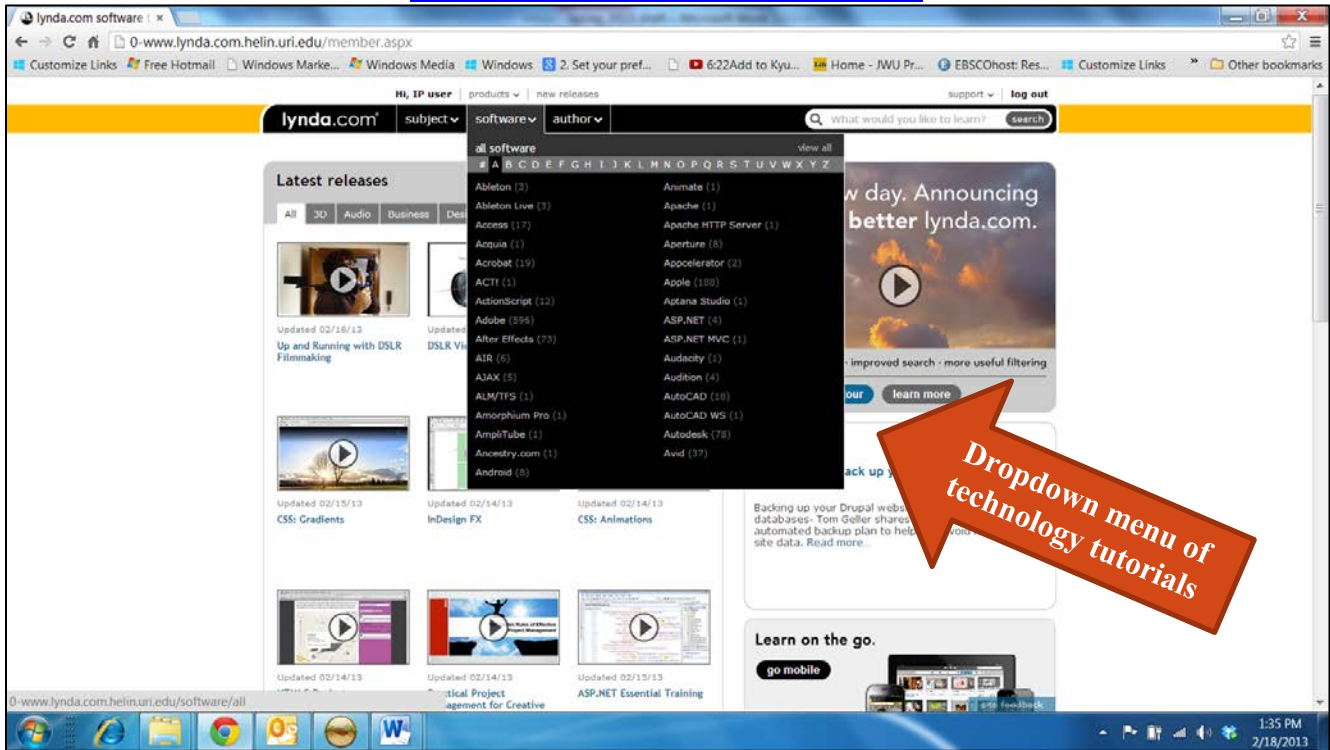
lynda.com software ×

0-www.lynda.com.helin.uri.edu/member.aspx

Customize Links | Free Hotmail | Windows Marke... | Windows Media | Windows | 2. Set your pref... | 6:22Add to Kyu... | Home - JWU Pr... | EBSCOhost: Res... | Customize Links | » | Other bookmarks

Hi, IP user | products | new releases | support | log out

lynda.com | subject | software | author | What would you like to learn? | search

all software | view all

# A B C D E F G H I J K L M N O P Q R S T U V W X Y Z

Ableton (3)
Ableton Live (3)
Access (17)
Acquia (1)
Acrobat (19)
ACT! (1)
ActionScript (12)
Adobe (596)
After Effects (73)
AIR (6)
AJAX (5)
ALM/TFS (1)
Amorphium Pro (1)
AmpliTube (1)
Ancestry.com (1)
Android (8)

Animate (1)
Apache (1)
Apache HTTP Server (1)
Aperture (8)
Appcelerator (2)
Apple (188)
Aptana Studio (1)
ASP.NET (4)
ASP.NET MVC (1)
Audacity (1)
Audition (4)
AutoCAD (18)
AutoCAD WS (1)
Autodesk (78)
Avid (37)

Latest releases

All | 3D | Audio | Business | Des

w day. Announcing better lynda.com.

improved search · more useful filtering

our | learn more

Updated 02/16/13
Up and Running with DSLR Filmmaking

Updated
DSLR Vi

Updated 02/15/13
CSS: Gradients

Updated 02/14/13
InDesign FX

Updated 02/14/13
CSS: Animations

ack up y

Backing up your Drupal webs databases- Tom Geller shares automated backup plan to help site data. Read more...

Dropdown menu of technology tutorials

Learn on the go.

go mobile

Updated 02/14/13

Updated 02/14/13
ctical Project agement for Creative

Updated 02/15/13
ASP.NET Essential Training

0-www.lynda.com.helin.uri.edu/software/all

site feedback

1:35 PM
2/18/2013